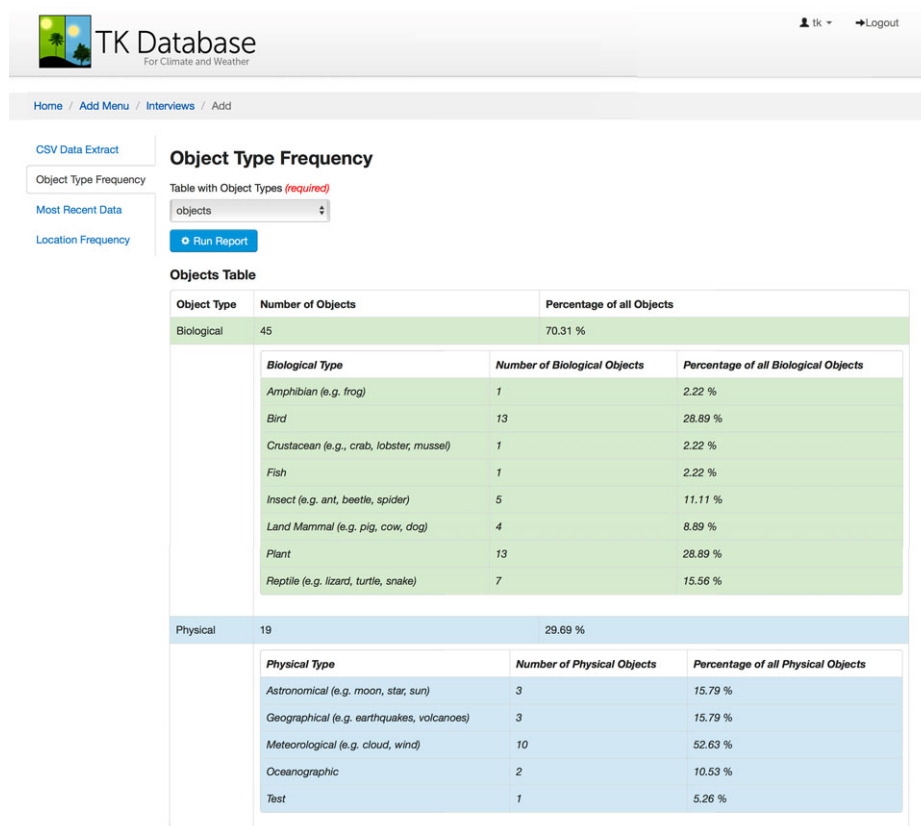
TK Database
For Climate and Weather

tk ▾ Logout

Home / Add Menu / Interviews / Add

CSV Data Extract
Object Type Frequency
Most Recent Data
Location Frequency

Object Type Frequency

Table with Object Types (required)

objects

Run Report

Objects Table

| Object Type | Number of Objects | Percentage of all Objects |
|---|---|---|
| Biological | 45 | 70.31 % |

| Biological Type | Number of Biological Objects | Percentage of all Biological Objects |
|---|---|---|
| Amphibian (e.g. frog) | 1 | 2.22 % |
| Bird | 13 | 28.89 % |
| Crustacean (e.g., crab, lobster, mussel) | 1 | 2.22 % |
| Fish | 1 | 2.22 % |
| Insect (e.g. ant, beetle, spider) | 5 | 11.11 % |
| Land Mammal (e.g. pig, cow, dog) | 4 | 8.89 % |
| Plant | 13 | 28.89 % |
| Reptile (e.g. lizard, turtle, snake) | 7 | 15.56 % |

| Physical | 19 | 29.69 % |
|---|---|---|

| Physical Type | Number of Physical Objects | Percentage of all Physical Objects |
|---|---|---|
| Astronomical (e.g. moon, star, sun) | 3 | 15.79 % |
| Geographical (e.g. earthquakes, volcanoes) | 3 | 15.79 % |
| Meteorological (e.g. cloud, wind) | 10 | 52.63 % |
| Oceanographic | 2 | 10.53 % |
| Test | 1 | 5.26 % |